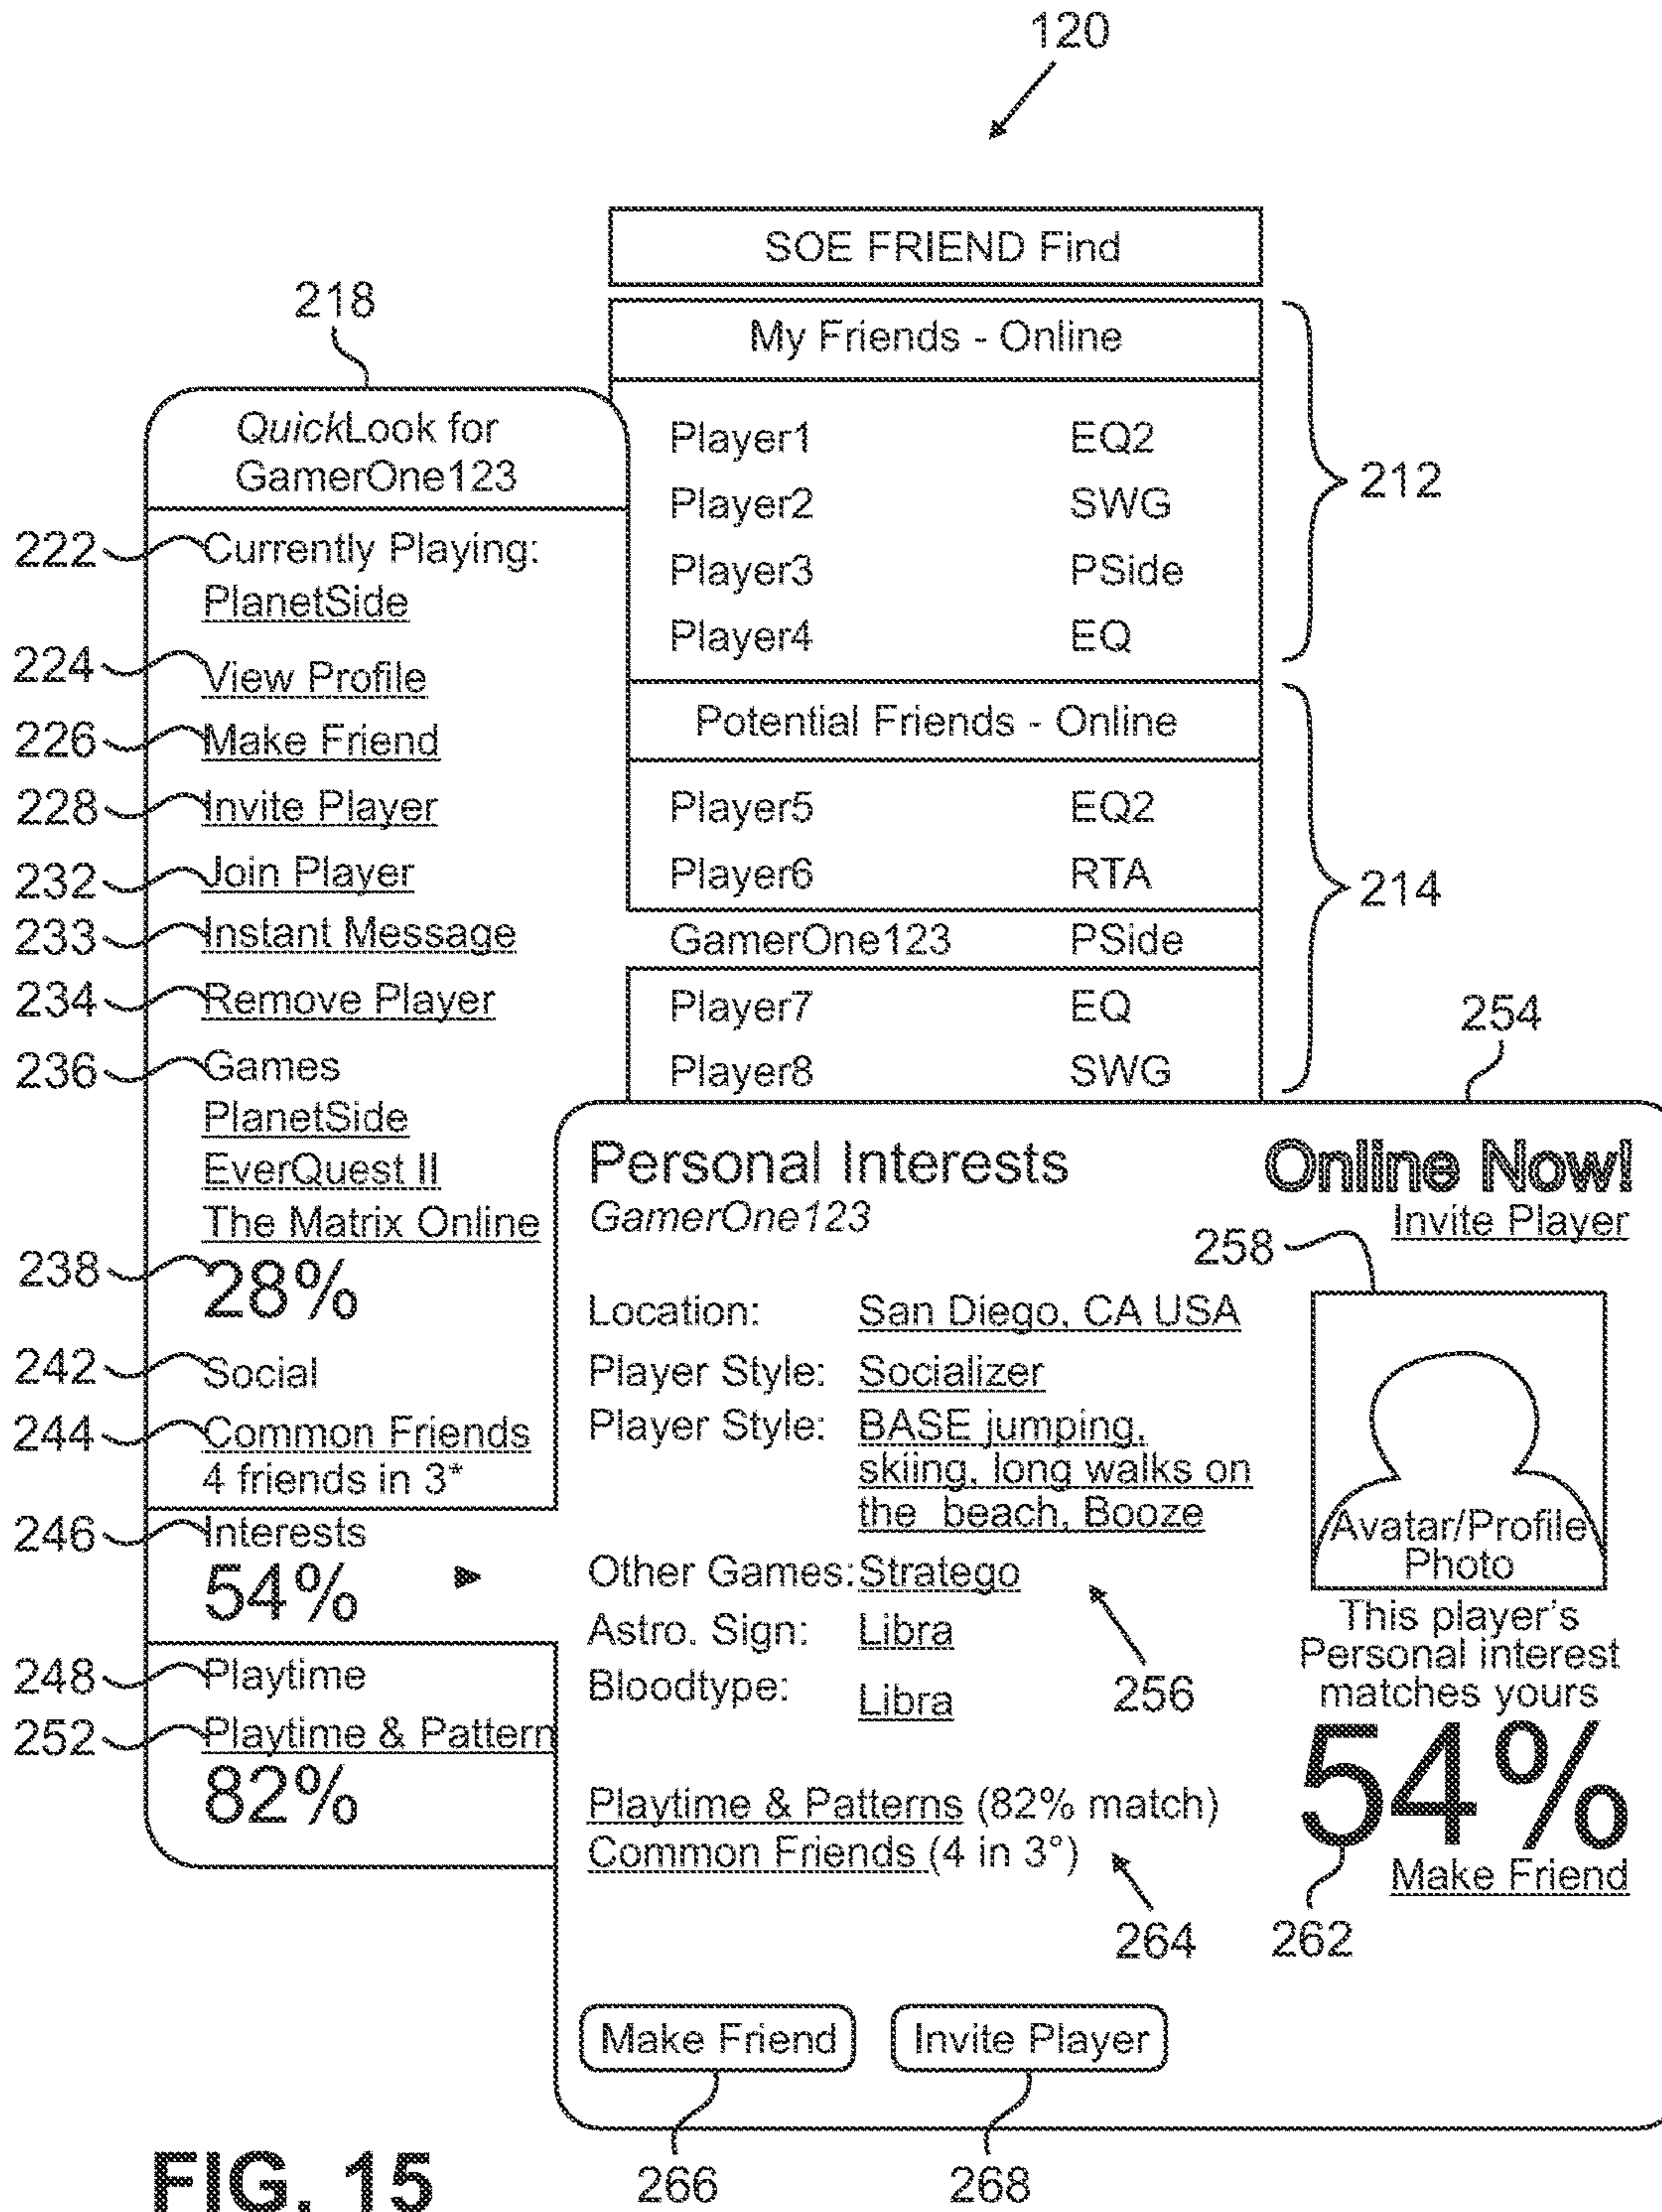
120

SOE FRIEND Find

My Friends - Online

| Player1 | EQ2 |
|---|---|
| Player2 | SWG |
| Player3 | PSide |
| Player4 | EQ |

212

Potential Friends - Online

| Player5 | EQ2 |
|---|---|
| Player6 | RTA |
| GamerOne123 | PSide |
| Player7 | EQ |
| Player8 | SWG |

214

218

QuickLook for GamerOne123

222 Currently Playing: PlanetSide

224 View Profile

226 Make Friend

228 Invite Player

232 Join Player

233 Instant Message

234 Remove Player

236 Games PlanetSide EverQuest II The Matrix Online

238 28%

242 Social

244 Common Friends 4 friends in 3*

246 Interests 54%

248 Playtime

252 Playtime & Pattern 82%

254

Personal Interests
GamerOne123

Online Now!
Invite Player

258

Location: San Diego, CA USA
Player Style: Socializer
Player Style: BASE jumping, skiing, long walks on the beach, Booze
Other Games: Stratego
Astro. Sign: Libra
Bloodtype: Libra

256

Avatar/Profile Photo

This player's Personal interest matches yours

54%

Make Friend

Playtime & Patterns (82% match)
Common Friends (4 in 3°)

264 262

Make Friend Invite Player

FIG. 15

266 268